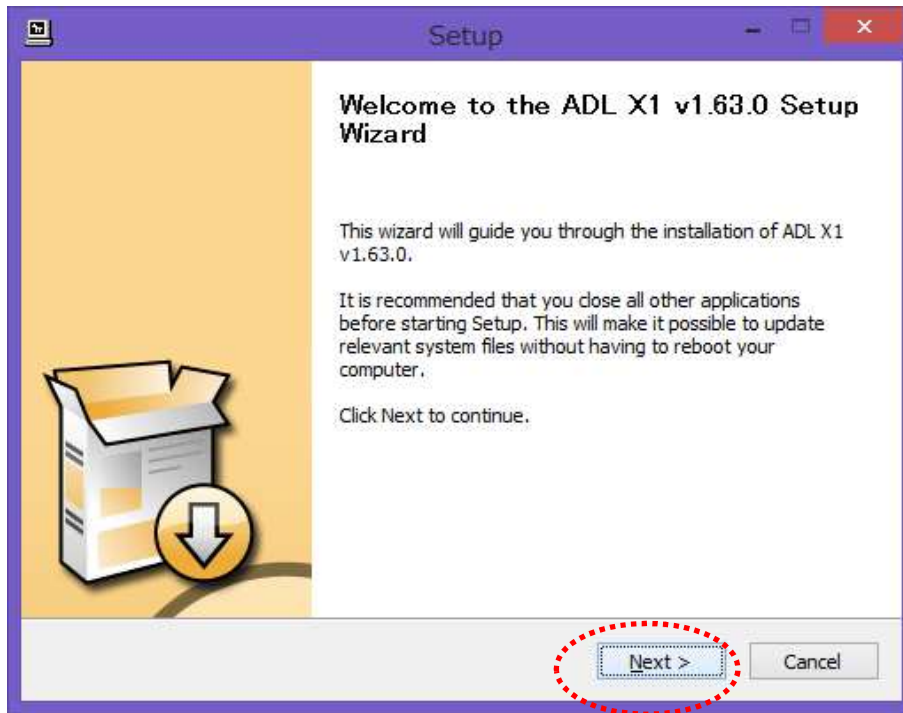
Setup

Welcome to the ADL X1 v1.63.0 Setup Wizard

This wizard will guide you through the installation of ADL X1 v1.63.0.

It is recommended that you close all other applications before starting Setup. This will make it possible to update relevant system files without having to reboot your computer.

Click Next to continue.

Next >

Cancel